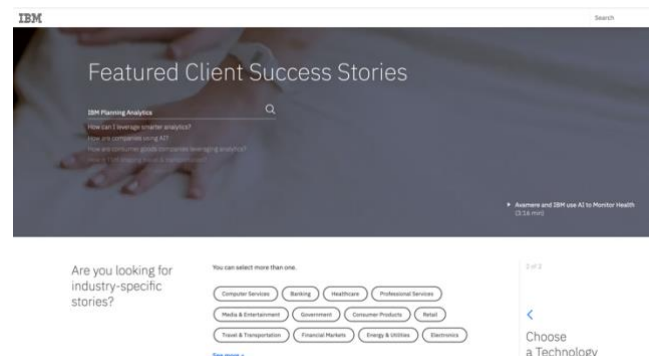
IBM

Search

Featured Client Success Stories

IBM Planning Analytics

How can I leverage smarter analytics?

How are companies using AI?

How are consumer goods companies leveraging analytics?

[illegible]

Avamere and IBM use AI to Monitor Health (3:16 min)

Are you looking for industry-specific stories?

You can select more than one.

Computer Services
Banking
Healthcare
Professional Services
Media & Entertainment
Government
Consumer Products
Retail
Travel & Transportation
Financial Markets
Energy & Utilities
Electronics

See more >

2 of 2

<

Choose a Technology